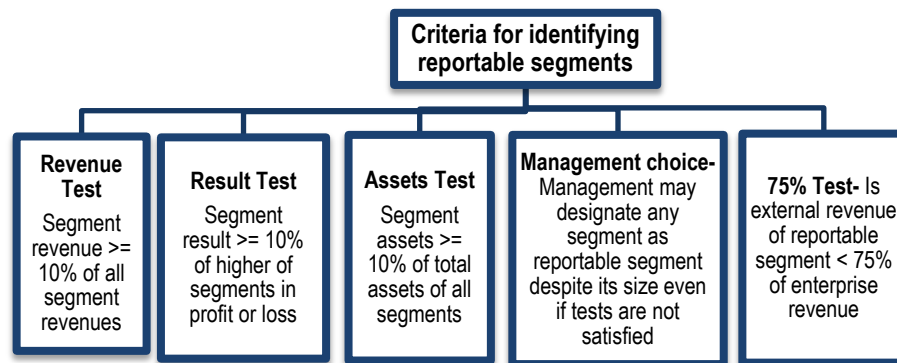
Criteria for identifying reportable segments

Revenue Test
Segment revenue >= 10% of all segment revenues

Result Test
Segment result >= 10% of higher of segments in profit or loss

Assets Test
Segment assets >= 10% of total assets of all segments

Management choice-
Management may designate any segment as reportable segment despite its size even if tests are not satisfied

75% Test- Is external revenue of reportable segment < 75% of enterprise revenue